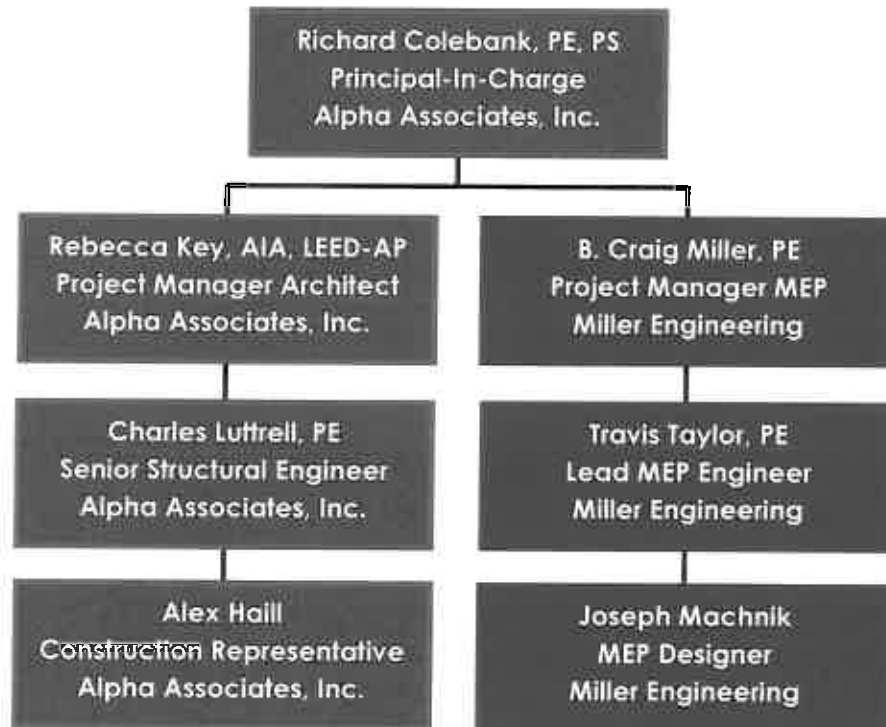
Richard Colebank, PE, PS
Principal-In-Charge
Alpha Associates, Inc.

Rebecca Key, AIA, LEED-AP
Project Manager Architect
Alpha Associates, Inc.

Charles Luttrell, PE
Senior Structural Engineer
Alpha Associates, Inc.

Alex Haill
Construction Representative
Alpha Associates, Inc.

B. Craig Miller, PE
Project Manager MEP
Miller Engineering

Travis Taylor, PE
Lead MEP Engineer
Miller Engineering

Joseph Machnik
MEP Designer
Miller Engineering